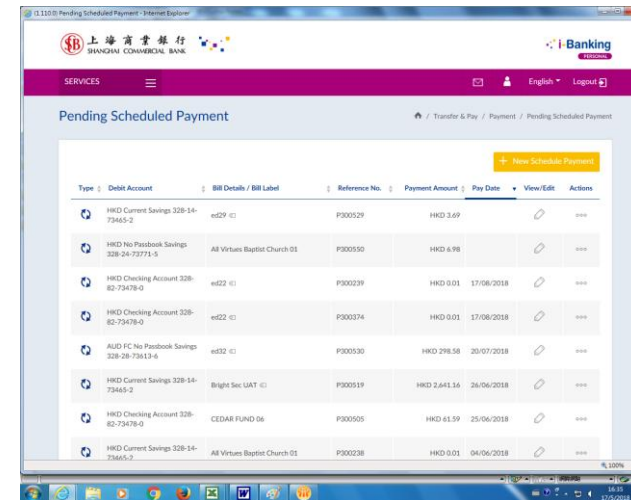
(1.110.0) Pending Scheduled Payment - Internet Explorer

上海商業銀行 SHANGHAI COMMERCIAL BANK

i-Banking PERSONAL

SERVICES

English Logout

Pending Scheduled Payment

/ Transfer & Pay / Payment / Pending Scheduled Payment

+ New Schedule Payment

| Type | Debit Account | Bill Details / Bill Label | Reference No. | Payment Amount | Pay Date | View/Edit | Actions |
|---|---|---|---|---|---|---|---|
| | HKD Current Savings 328-14-73465-2 | ed29 | P300529 | HKD 3.69 | | | |
| | HKD No Passbook Savings 328-24-73771-5 | All Virtues Baptist Church 01 | P300550 | HKD 6.98 | | | |
| | HKD Checking Account 328-82-73478-0 | ed22 | P300239 | HKD 0.01 | 17/08/2018 | | |
| | HKD Checking Account 328-82-73478-0 | ed22 | P300374 | HKD 0.01 | 17/08/2018 | | |
| | AUD FC No Passbook Savings 328-28-73613-6 | ed32 | P300530 | HKD 298.58 | 20/07/2018 | | |
| | HKD Current Savings 328-14-73465-2 | Bright Sec UAT | P300519 | HKD 2,641.16 | 26/06/2018 | | |
| | HKD Checking Account 328-82-73478-0 | CEDAR FUND 06 | P300505 | HKD 61.59 | 25/06/2018 | | |
| | HKD Current Savings 328-14-73465-2 | All Virtues Baptist Church 01 | P300238 | HKD 0.01 | 04/06/2018 | | |

100%

16:35
17/5/2018